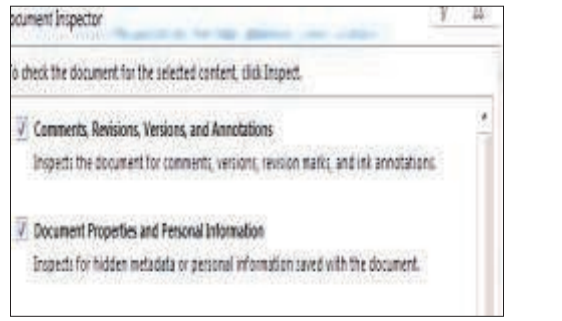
ocument Inspector

o check the document for the selected content, click Inspect.

Comments, Revisions, Versions, and Annotations

Inspects the document for comments, versions, revision marks, and ink annotations.

Document Properties and Personal Information

Inspects for hidden metadata or personal information saved with the document.